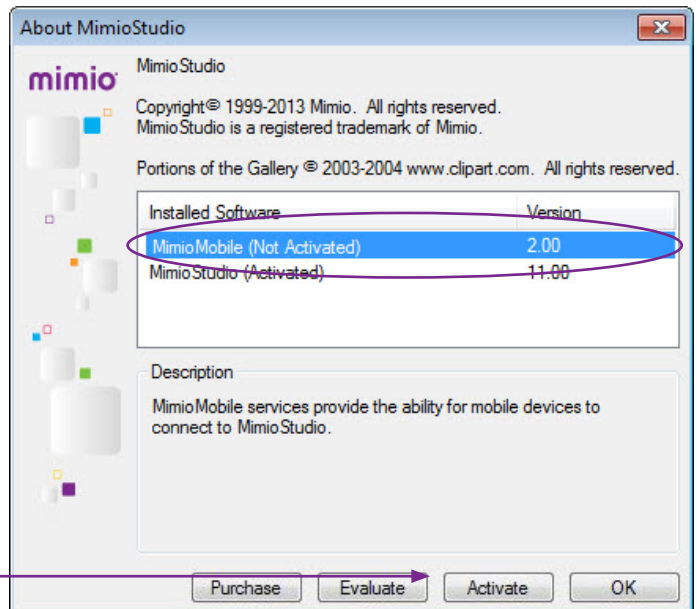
About MimioStudio

mimio

MimioStudio

Copyright© 1999-2013 Mimio. All rights reserved.
MimioStudio is a registered trademark of Mimio.

Portions of the Gallery © 2003-2004 www.clipart.com. All rights reserved.

| Installed Software | Version |
|---|---|
| MimioMobile (Not Activated) | 2.00 |
| MimioStudio (Activated) | 11.00 |

Description

MimioMobile services provide the ability for mobile devices to connect to MimioStudio.

Purchase Evaluate Activate OK